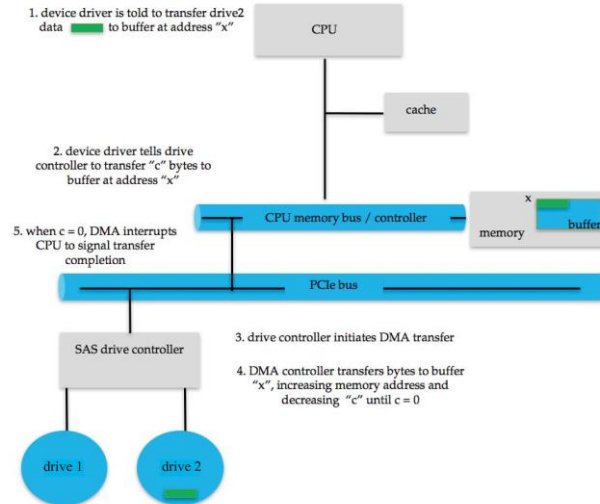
1. device driver is told to transfer drive2 data to buffer at address "x"

CPU

cache

2. device driver tells drive controller to transfer "c" bytes to buffer at address "x"

CPU memory bus / controller

x

memory

buffer

5. when c = 0, DMA interrupts CPU to signal transfer completion

PCIe bus

3. drive controller initiates DMA transfer

SAS drive controller

4. DMA controller transfers bytes to buffer "x", increasing memory address and decreasing "c" until c = 0

drive 1

drive 2